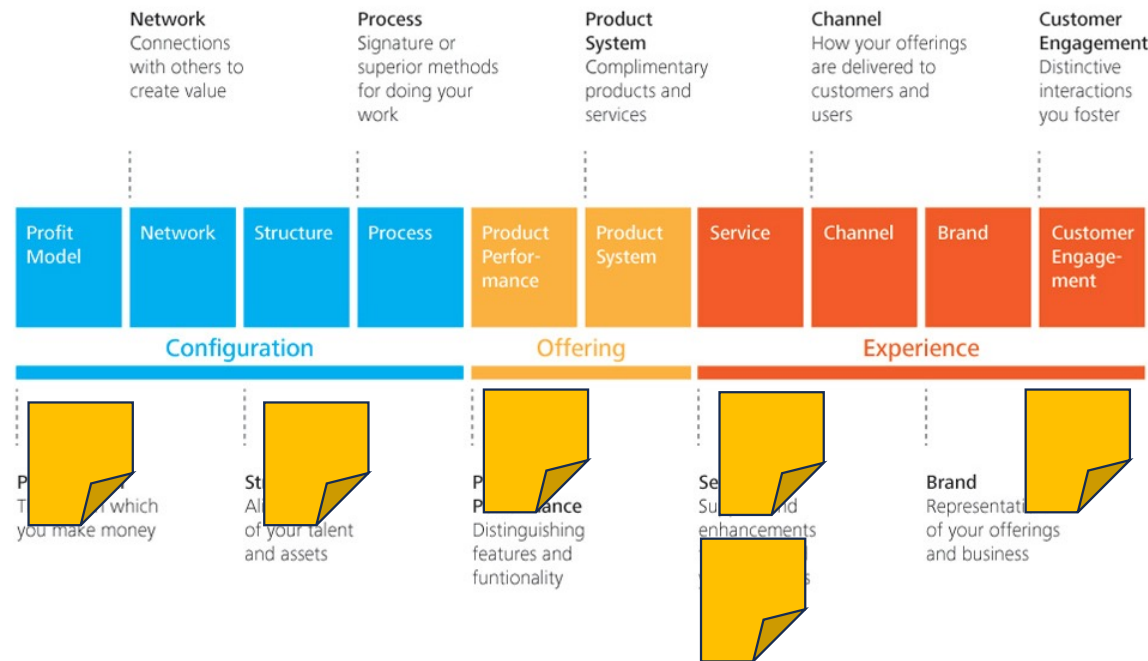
Network
Connections with others to create value

Process
Signature or superior methods for doing your work

Product System
Complimentary products and services

Channel
How your offerings are delivered to customers and users

Customer Engagement
Distinctive interactions you foster

Profit Model

Network

Structure

Process

Product Performance

Product System

Service

Channel

Brand

Customer Engagement

Configuration

Offering

Experience

P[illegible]
T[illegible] which you make money

St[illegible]
Al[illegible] of your talent and assets

P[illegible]
P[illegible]ance
Distinguishing features and funtionality

Se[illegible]
Su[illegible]nd enhancements
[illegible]

Brand
Representati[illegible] of your offerings and business